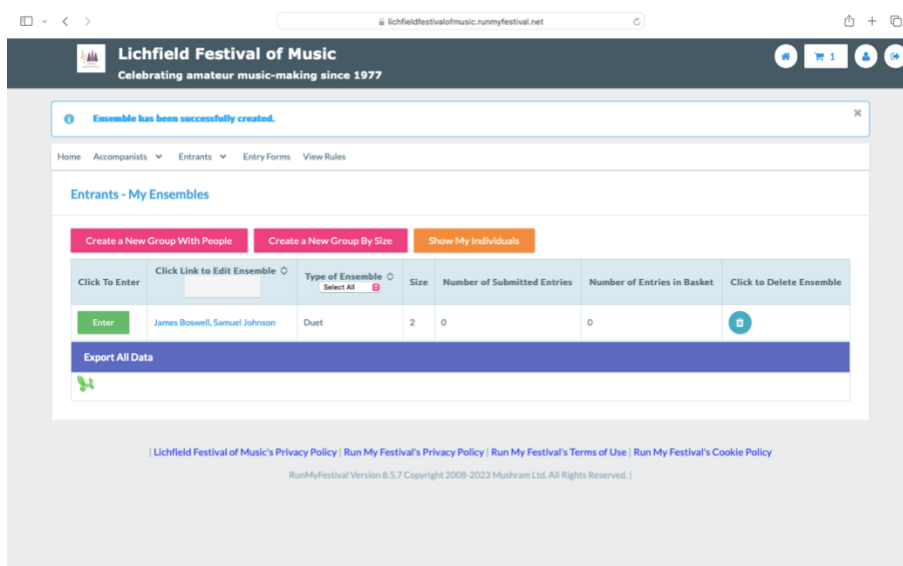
lichfieldfestivalofmusic.runmyfestival.net

Lichfield Festival of Music
Celebrating amateur music-making since 1977

1

Ensemble has been successfully created.

×

Home Accompanists Entrants Entry Forms View Rules

Entrants - My Ensembles

Create a New Group With People | Create a New Group By Size | Show My Individuals

| Click To Enter | Click Link to Edit Ensemble | Type of Ensemble Select All | Size | Number of Submitted Entries | Number of Entries in Basket | Click to Delete Ensemble |
|---|---|---|---|---|---|---|
| Enter | James Boswell, Samuel Johnson | Duet | 2 | 0 | 0 | |

Export All Data

| Lichfield Festival of Music's Privacy Policy | Run My Festival's Privacy Policy | Run My Festival's Terms of Use | Run My Festival's Cookie Policy

RunMyFestival Version 8.5.7 Copyright 2008-2023 Mushram Ltd. All Rights Reserved. |